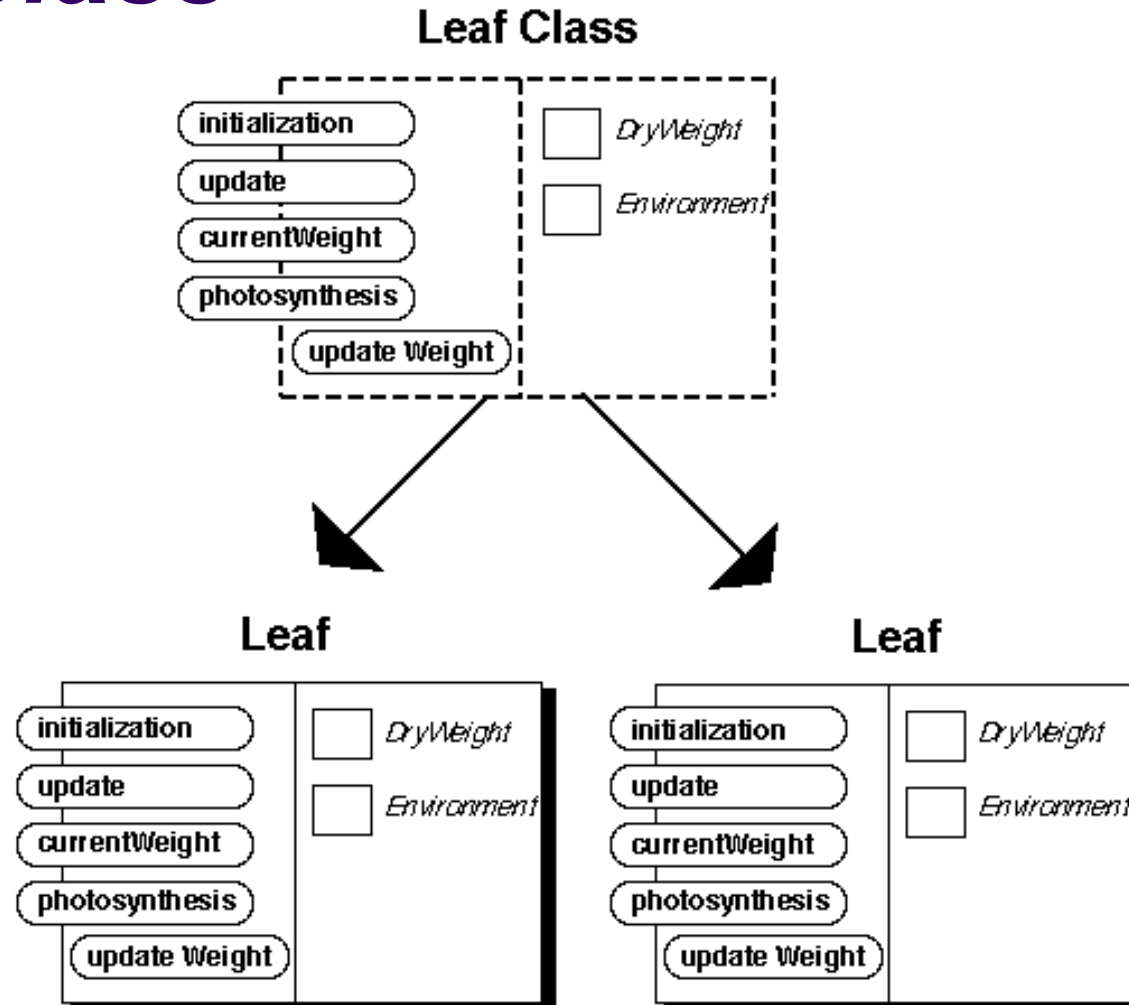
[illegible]

Leaf Class

initialization
update
currentWeight
photosynthesis
update Weight

DryWeight
Environment

Leaf

initialization
update
currentWeight
photosynthesis
update Weight

DryWeight
Environment

Leaf

initialization
update
currentWeight
photosynthesis
update Weight

DryWeight
Environment